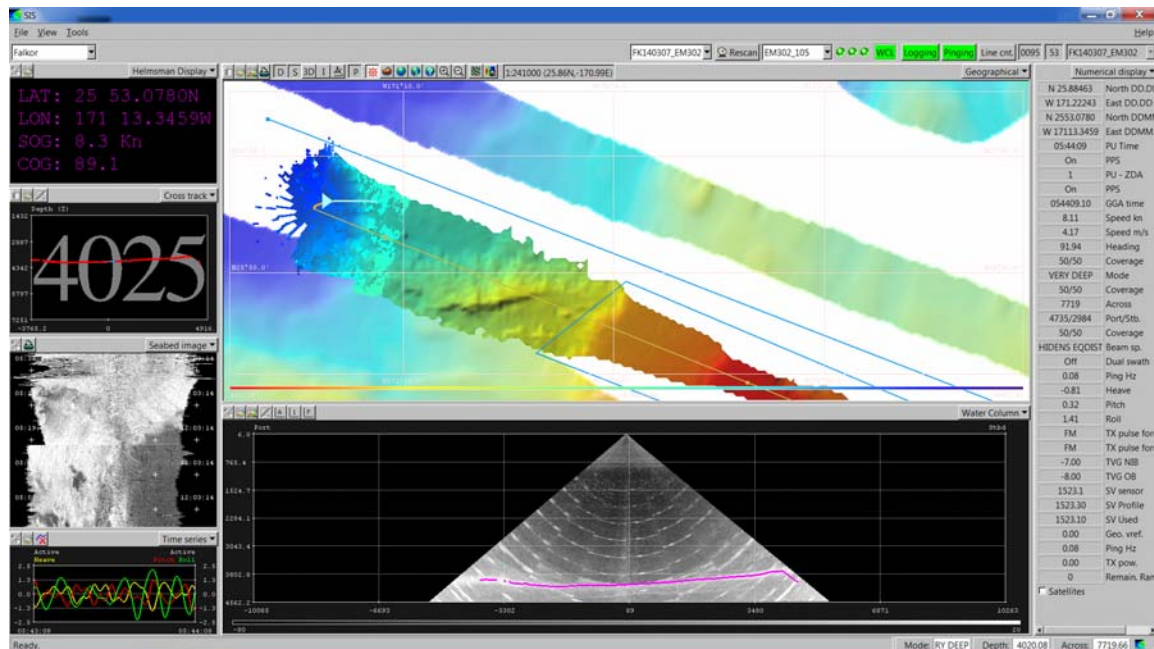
SIS

File View Tools

Help

Falkor

FK140307_EM302 Rescan EM302_105 WCL Logging Pinging Line cnt. 0095 53 FK140307_EM302

Helmsman Display

LAT: 25 53.0780N
LON: 171 13.3459W
SOG: 8.3 Kn
COG: 89.1

Cross track

Depth (Z)

1432
2887
4342
5797
7251

4025

-7763.2
4916

Seabed image

Time series

Active Heave
Active Pitch Roll

2.5
1.3
0.0
-1.3
-2.5

05:43:09
05:44:09

D S 3D 1 P 1:241000 (25.86N,-170.99E)

Geographical

Water Column

Port
Stbd

6.0
765.4
1524.7
2284.1
3043.4
3802.8
4562.2

-10085
-6693
-3302
89
3480
6871
10263

-90
20

Numerical display

| N 25.88463 | North DD.DD |
|---|---|
| W 171.22243 | East DD.DD |
| N 2553.0780 | North DDMM |
| W 17113.3459 | East DDMM |
| 05:44:09 | PU Time |
| On | PPS |
| 1 | PU - ZDA |
| On | PPS |
| 054409.10 | GGA time |
| 8.11 | Speed kn |
| 4.17 | Speed m/s |
| 91.94 | Heading |
| 50/50 | Coverage |
| VERY DEEP | Mode |
| 50/50 | Coverage |
| 7719 | Across |
| 4735/2984 | Port/Stb. |
| 50/50 | Coverage |
| HIDENS EQDIST | Beam sp. |
| Off | Dual swath |
| 0.08 | Ping Hz |
| -0.81 | Heave |
| 0.32 | Pitch |
| 1.41 | Roll |
| FM | TX pulse for |
| FM | TX pulse for |
| -7.00 | TVG NB |
| -8.00 | TVG OB |
| 1523.1 | SV sensor |
| 1523.30 | SV Profile |
| 1523.10 | SV Used |
| 0.00 | Geo. vref. |
| 0.08 | Ping Hz |
| 0.00 | TX pow. |
| 0 | Remain. Ran |

Satellites

Ready.

Mode: RY DEEP Depth: 4020.08 Across: 7719.66